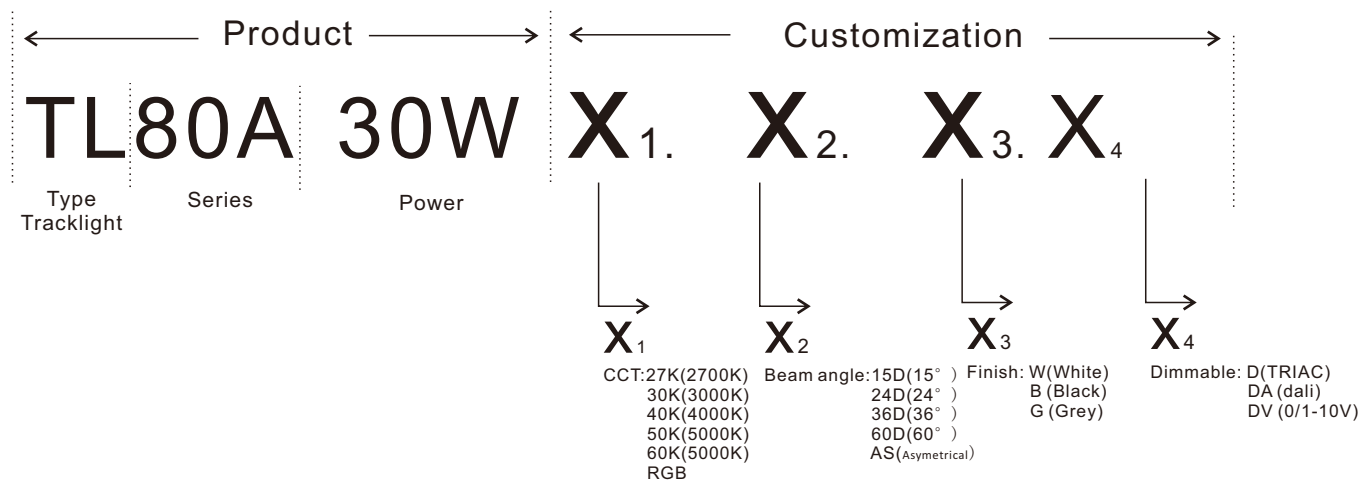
Product

Customization

TL80A 30W X1. X2. X3. X4

Type Tracklight

Series

Power

X1
CCT:27K(2700K)
30K(3000K)
40K(4000K)
50K(5000K)
60K(5000K)
RGB

X2
Beam angle:15D(15° )
24D(24° )
36D(36° )
60D(60° )
AS(Asymetrical)

X3
Finish: W(White)
B (Black)
G (Grey)

X4
Dimmable: D(TRIAC)
DA (dali)
DV (0/1-10V)